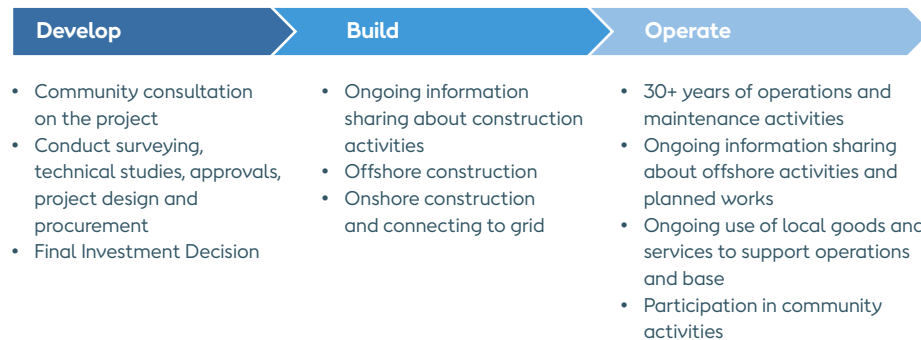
Develop

Build

Operate

- Community consultation on the project
- Conduct surveying, technical studies, approvals, project design and procurement
- Final Investment Decision

- Ongoing information sharing about construction activities
- Offshore construction
- Onshore construction and connecting to grid

- 30+ years of operations and maintenance activities
- Ongoing information sharing about offshore activities and planned works
- Ongoing use of local goods and services to support operations and base
- Participation in community activities